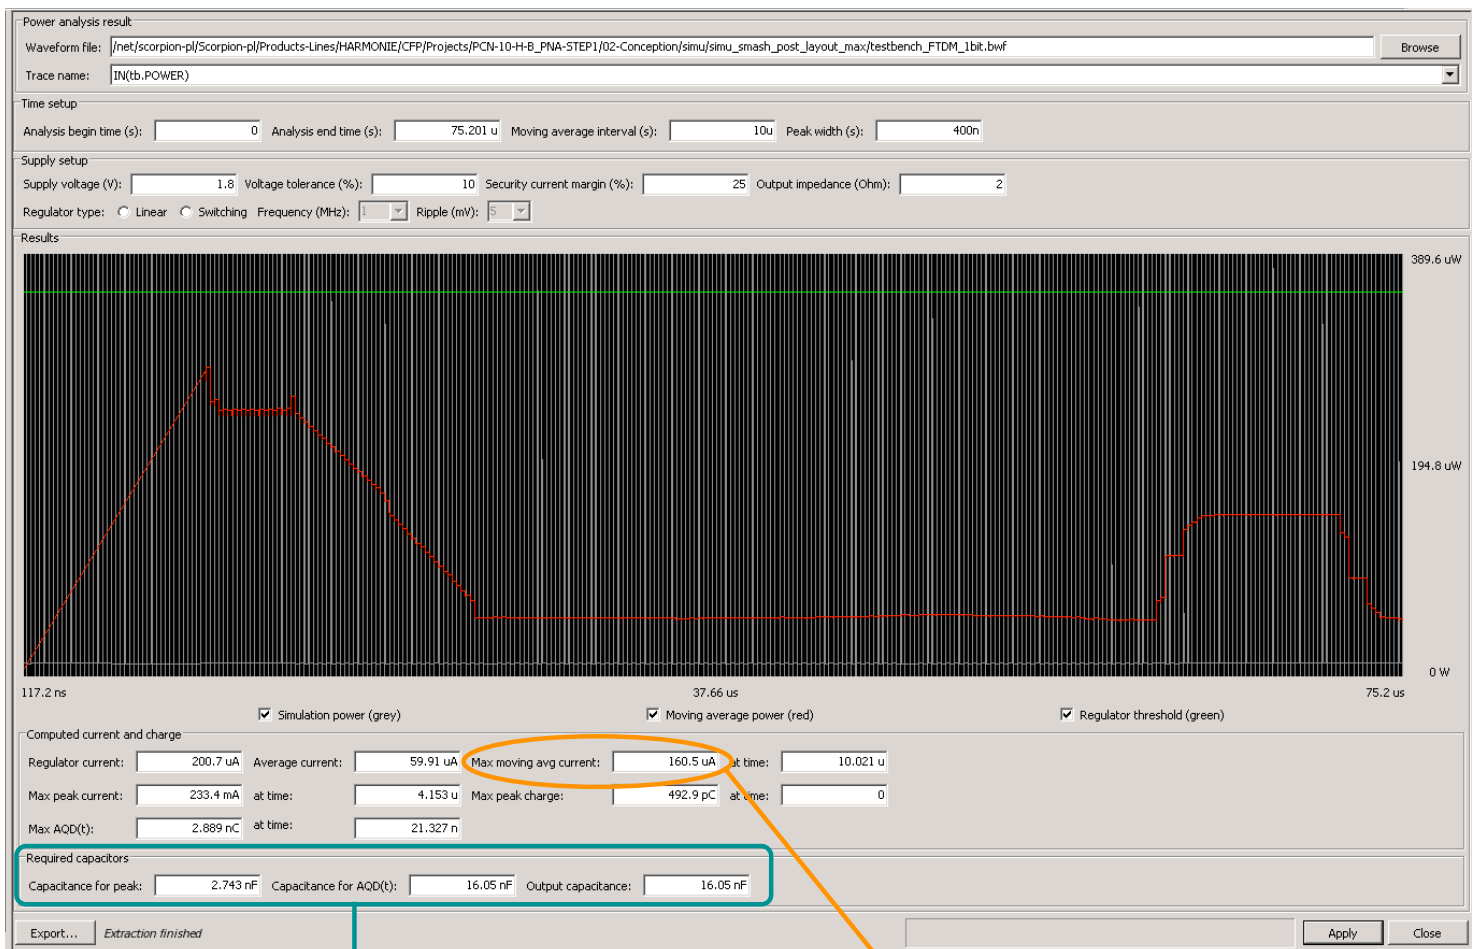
Power analysis result

Waveform file: /net/scorpion-pl/Scorpion-pl/Products-Lines/HARMONIE/CFP/Projects/PCN-10-H-B_PNA-STEP1/02-Conception/simu/simu_smash_post_layout_max/testbench_FTDM_1bit.bwf Browse

Trace name: IN(tb.POWER)

Time setup

Analysis begin time (s): 0 Analysis end time (s): 75.201 u Moving average interval (s): 10u Peak width (s): 400n

Supply setup

Supply voltage (V): 1.8 Voltage tolerance (%): 10 Security current margin (%): 25 Output impedance (Ohm): 2

Regulator type: Linear Switching Frequency (MHz): 1 Ripple (mV): 5

Results

389.6 uW

194.8 uW

0 W

117.2 ns 37.66 us 75.2 us

Simulation power (grey) Moving average power (red) Regulator threshold (green)

Computed current and charge

Regulator current: 200.7 uA Average current: 59.91 uA Max moving avg current: 160.5 uA at time: 10.021 u

Max peak current: 233.4 mA at time: 4.153 u Max peak charge: 492.9 pC at time: 0

Max AQD(t): 2.889 nC at time: 21.327 n

Required capacitors

Capacitance for peak: 2.743 nF Capacitance for AQD(t): 16.05 nF Output capacitance: 16.05 nF

Export... Extraction finished Apply Close